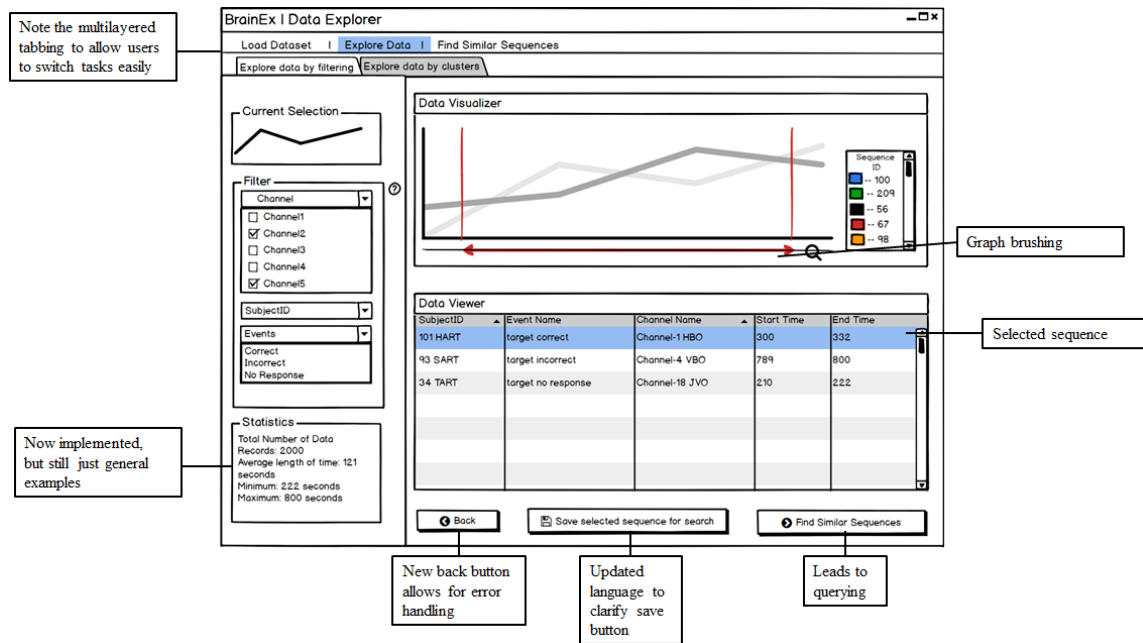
Note the multilayered tabbing to allow users to switch tasks easily

BrainEx I Data Explorer

Load Dataset | Explore Data | Find Similar Sequences

Explore data by filtering | Explore data by clusters

Current Selection

Filter

Channel

Channel1
Channel2
Channel3
Channel4
Channel5

SubjectID

Events

Correct
Incorrect
No Response

Statistics

Total Number of Data Records: 2000
Average length of time: 121 seconds
Minimum: 222 seconds
Maximum: 800 seconds

Data Visualizer

Sequence ID
-- 100
-- 209
-- 56
-- 67
-- 98

Graph brushing

Data Viewer

| SubjectID | Event Name | Channel Name | Start Time | End Time |
|---|---|---|---|---|
| 101 HART | target correct | Channel-1 HBO | 300 | 332 |
| 93 SART | target incorrect | Channel-4 VBO | 789 | 800 |
| 34 TART | target no response | Channel-18 JVO | 210 | 222 |

Selected sequence

Now implemented, but still just general examples

Back

Save selected sequence for search

Find Similar Sequences

New back button allows for error handling

Updated language to clarify save button

Leads to querying